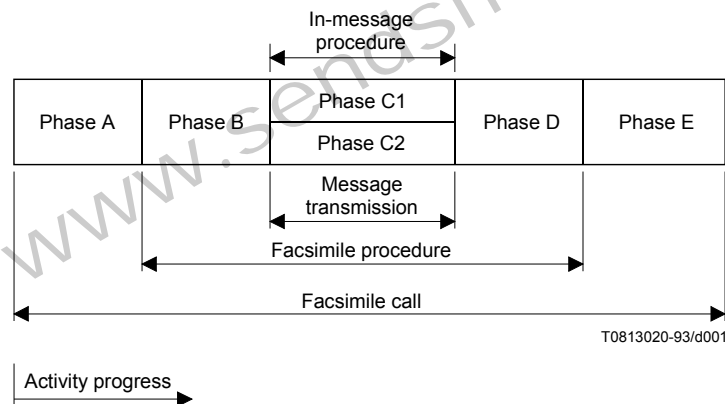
In-message procedure

| Phase A | Phase B | Phase C1 / Phase C2 | Phase D | Phase E |
|---|---|---|---|---|

Message transmission

Facsimile procedure

Facsimile call

T0813020-93/d001

Activity progress

www.sendsh